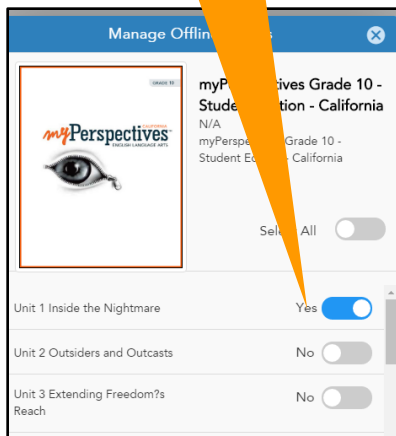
Manage Offlin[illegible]

GRADE 10

myPerspectives CALIFORNIA

ENGLISH LANGUAGE ARTS

myPerspectives Grade 10 - Stude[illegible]tion - California

N/A

myPerspe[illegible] Grade 10 - Student Ed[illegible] - California

Sel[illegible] All

Unit 1 Inside the Nightmare

Yes

Unit 2 Outsiders and Outcasts

No

Unit 3 Extending Freedom?s Reach

No